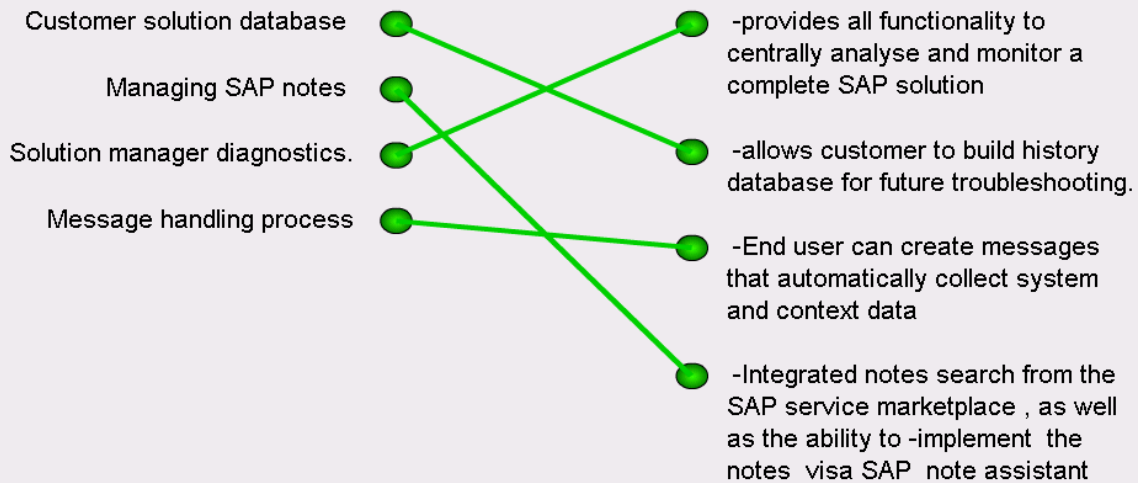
Customer solution database

Managing SAP notes

Solution manager diagnostics.

Message handling process

-provides all functionality to centrally analyse and monitor a complete SAP solution

-allows customer to build history database for future troubleshooting.

-End user can create messages that automatically collect system and context data

-Integrated notes search from the SAP service marketplace , as well as the ability to -implement the notes visa SAP note assistant